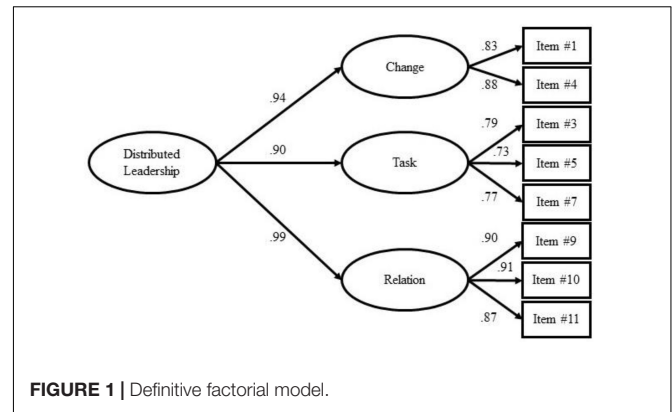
Distributed Leadership

.94

.90

.99

Change

Task

Relation

.83

.88

.79

.73

.77

.90

.91

.87

Item #1

Item #4

Item #3

Item #5

Item #7

Item #9

Item #10

Item #11

FIGURE 1 | Definitive factorial model.